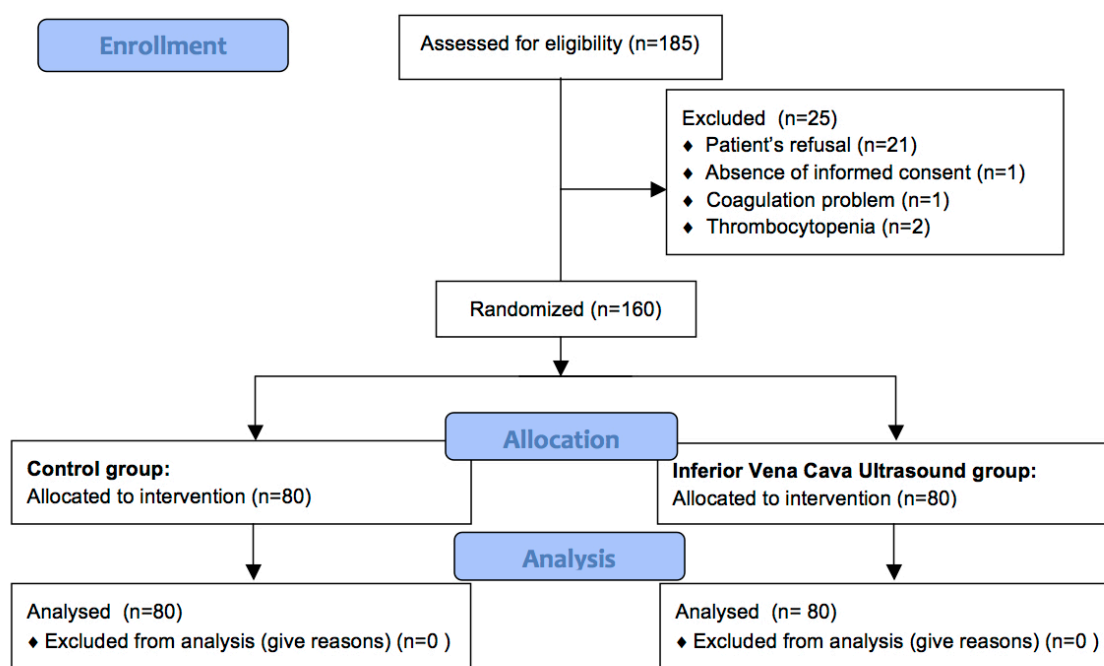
Enrollment

Assessed for eligibility (n=185)

Excluded (n=25)
♦ Patient's refusal (n=21)
♦ Absence of informed consent (n=1)
♦ Coagulation problem (n=1)
♦ Thrombocytopenia (n=2)

Randomized (n=160)

Allocation

Control group:
Allocated to intervention (n=80)

Inferior Vena Cava Ultrasound group:
Allocated to intervention (n=80)

Analysis

Analysed (n=80)
♦ Excluded from analysis (give reasons) (n=0 )

Analysed (n= 80)
♦ Excluded from analysis (give reasons) (n=0 )